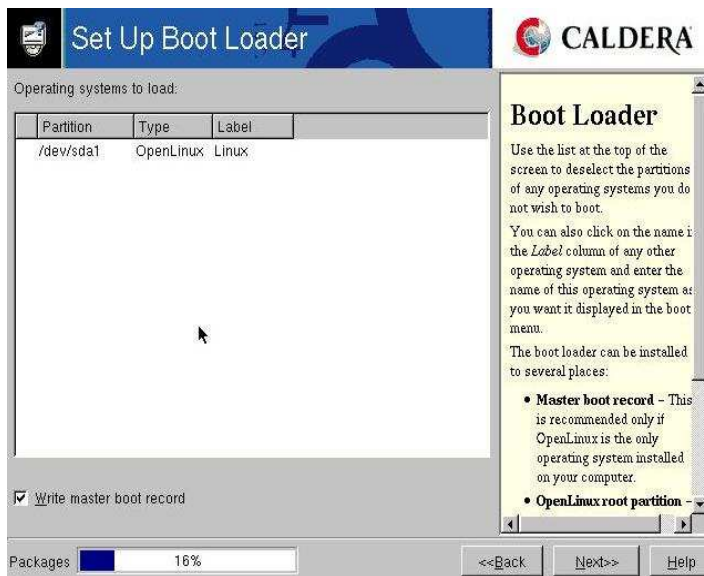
Set Up Boot Loader

CALDERA

Operating systems to load:

| | Partition | Type | Label |
|---|---|---|---|
| | /dev/sda1 | OpenLinux | Linux |

☑ Write master boot record

Boot Loader

Use the list at the top of the screen to deselect the partitions of any operating systems you do not wish to boot.

You can also click on the name i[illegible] the *Label* column of any other operating system and enter the name of this operating system a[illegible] you want it displayed in the boot menu.

The boot loader can be installed to several places:

• **Master boot record** – This is recommended only if OpenLinux is the only operating system installed on your computer.

• **OpenLinux root partition** – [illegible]

Packages 16%

<<Back Next>> Help